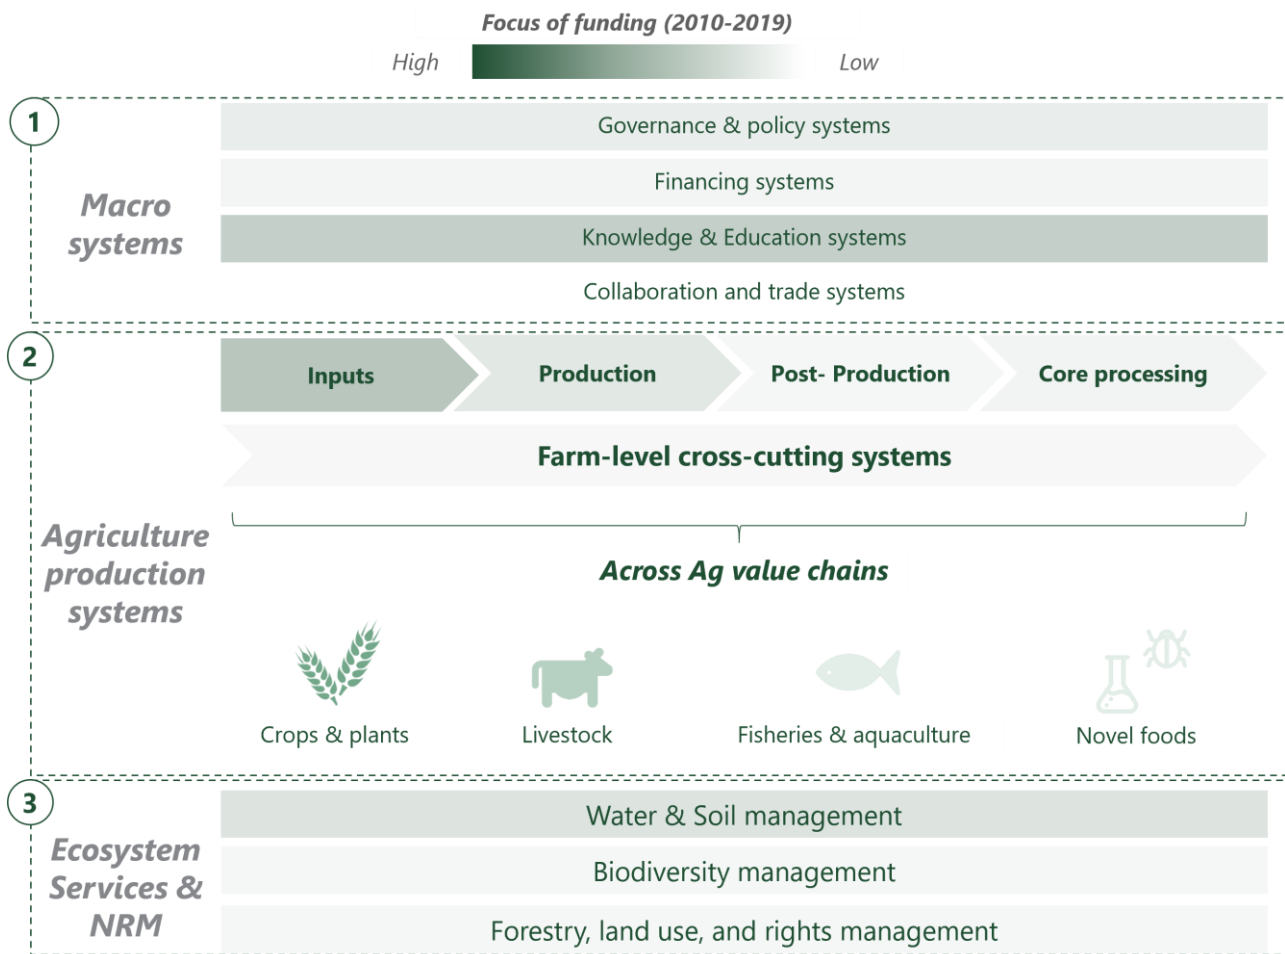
Focus of funding (2010-2019)

High Low

1

Macro systems

Governance & policy systems

Financing systems

Knowledge & Education systems

Collaboration and trade systems

2

Agriculture production systems

Inputs

Production

Post- Production

Core processing

Farm-level cross-cutting systems

Across Ag value chains

Crops & plants

Livestock

Fisheries & aquaculture

Novel foods

3

Ecosystem Services & NRM

Water & Soil management

Biodiversity management

Forestry, land use, and rights management